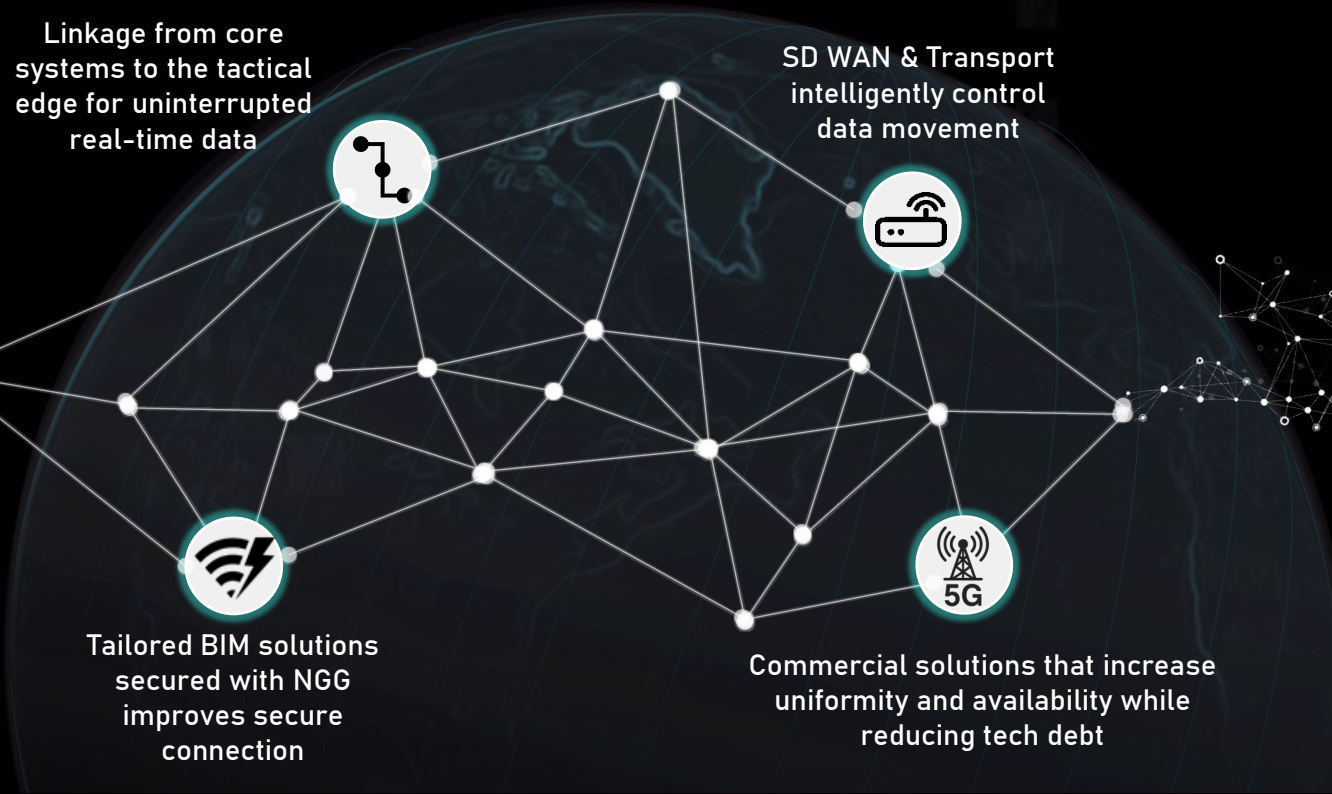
Linkage from core systems to the tactical edge for uninterrupted real-time data

SD WAN & Transport intelligently control data movement

5G

Tailored BIM solutions secured with NGG improves secure connection

Commercial solutions that increase uniformity and availability while reducing tech debt